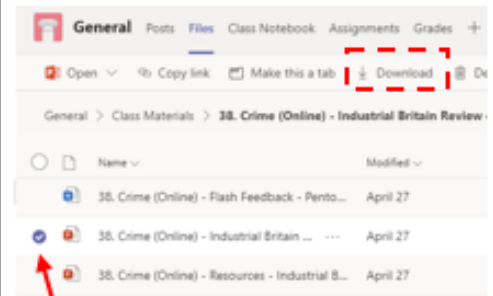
General Posts Files Class Notebook Assignments Grades +

Open Copy link Make this a tab Download De

General > Class Materials > 38. Crime (Online) - Industrial Britain Review -

Name Modified

38. Crime (Online) - Flash Feedback - Pento... April 27

38. Crime (Online) - Industrial Britain ... April 27

38. Crime (Online) - Resources - Industrial B... April 27